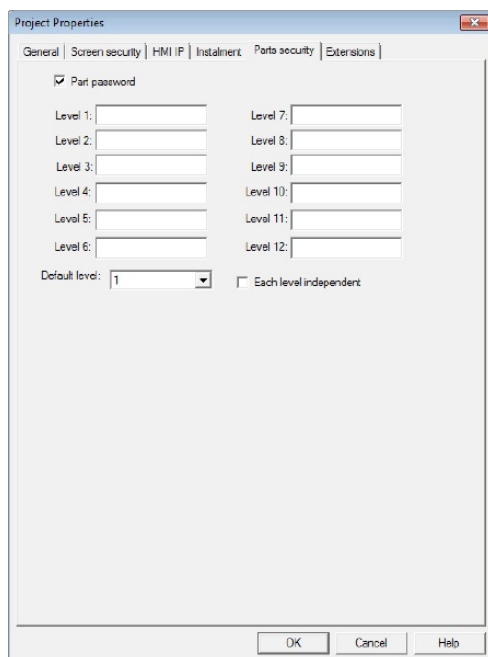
Project Properties

General | Screen security | HMI IP | Instalment | Parts security | Extensions

Part password

Level 1:
Level 2:
Level 3:
Level 4:
Level 5:
Level 6:

Level 7:
Level 8:
Level 9:
Level 10:
Level 11:
Level 12:

Default level: 1

Each level independent

OK Cancel Help